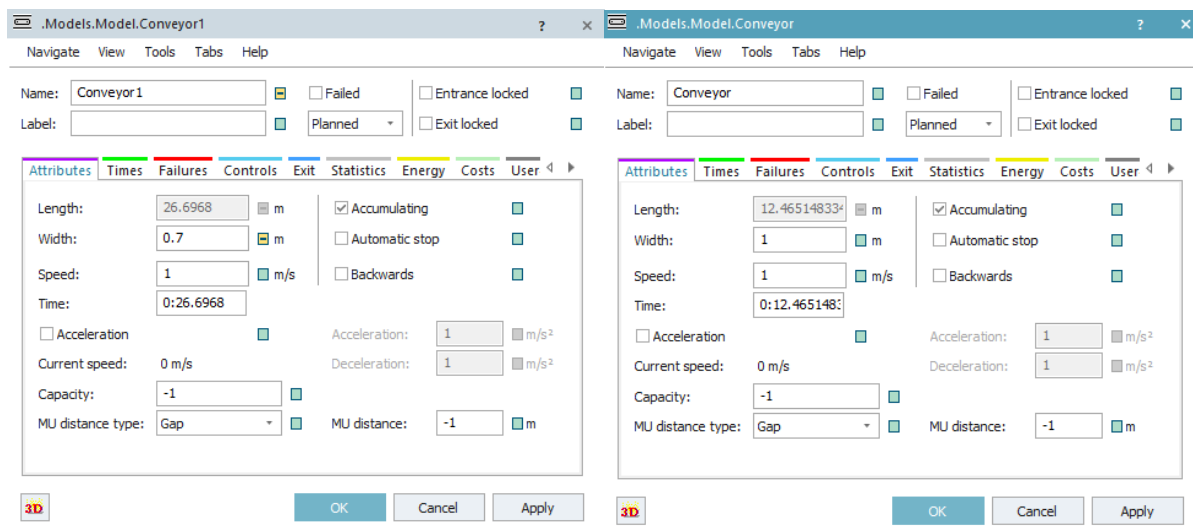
.Models.Model.Conveyor1 ? ×

Navigate View Tools Tabs Help

Name: Conveyor1
Failed
Entrance locked
Label:
Planned
Exit locked

Attributes Times Failures Controls Exit Statistics Energy Costs User

Length: 26.6968 m
Accumulating
Width: 0.7 m
Automatic stop
Speed: 1 m/s
Backwards
Time: 0:26.6968
Acceleration
Acceleration: 1 m/s²
Current speed: 0 m/s
Deceleration: 1 m/s²
Capacity: -1
MU distance type: Gap
MU distance: -1 m

3D
OK Cancel Apply

.Models.Model.Conveyor ? ×

Navigate View Tools Tabs Help

Name: Conveyor
Failed
Entrance locked
Label:
Planned
Exit locked

Attributes Times Failures Controls Exit Statistics Energy Costs User

Length: 12.46514833 m
Accumulating
Width: 1 m
Automatic stop
Speed: 1 m/s
Backwards
Time: 0:12.4651483
Acceleration
Acceleration: 1 m/s²
Current speed: 0 m/s
Deceleration: 1 m/s²
Capacity: -1
MU distance type: Gap
MU distance: -1 m

3D
OK Cancel Apply